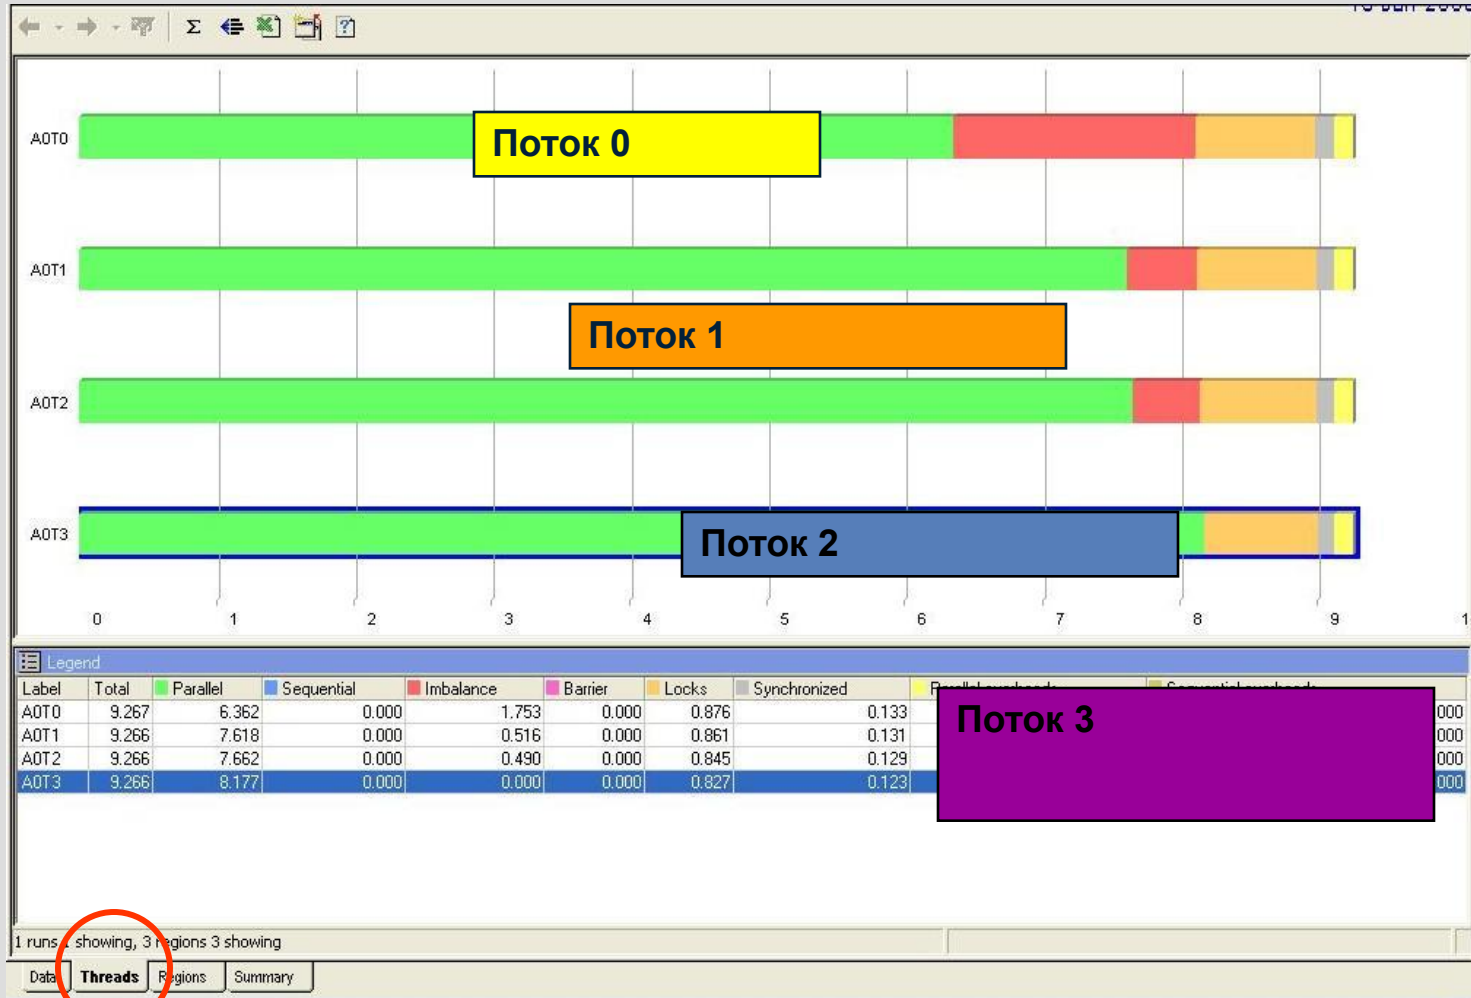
Σ

A0T0

Поток 0

A0T1

Поток 1

A0T2

A0T3

Поток 2

0 1 2 3 4 5 6 7 8 9 1

Legend

| Label | Total | Parallel | Sequential | Imbalance | Barrier | Locks | Synchronized | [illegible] | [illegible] |
|---|---|---|---|---|---|---|---|---|---|
| A0T0 | 9.267 | 6.362 | 0.000 | 1.753 | 0.000 | 0.876 | 0.133 | | 000 |
| A0T1 | 9.266 | 7.618 | 0.000 | 0.516 | 0.000 | 0.861 | 0.131 | | 000 |
| A0T2 | 9.266 | 7.662 | 0.000 | 0.490 | 0.000 | 0.845 | 0.129 | | 000 |
| A0T3 | 9.266 | 8.177 | 0.000 | 0.000 | 0.000 | 0.827 | 0.123 | | 000 |

Поток 3

1 runs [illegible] showing, 3 regions 3 showing

Data Threads Regions Summary